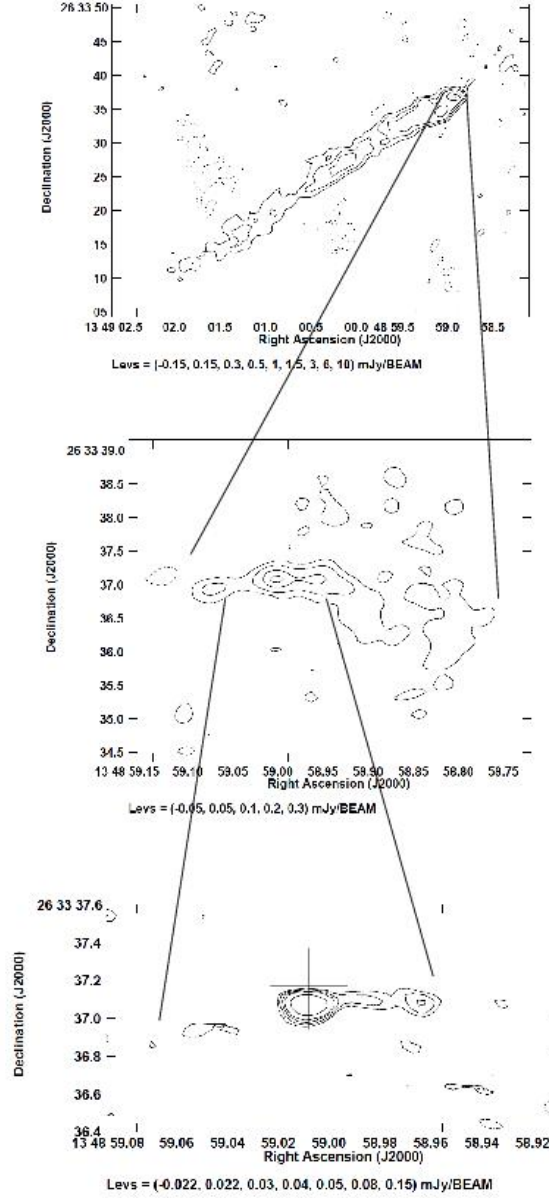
26 33 50
45
40
35
30
25
20
15
10
05
Declination (J2000)
13 49 02.5 02.0 01.5 01.0 00.5 00.0 48 59.5 59.0 58.5
Right Ascension (J2000)
Levs = (-0.15, 0.15, 0.3, 0.5, 1, 1.5, 3, 6, 10) mJy/BEAM

26 33 39.0
38.5
38.0
37.5
37.0
36.5
36.0
35.5
35.0
34.5
Declination (J2000)
13 48 59.15 59.10 59.05 59.00 58.95 58.90 58.85 58.80 58.75
Right Ascension (J2000)
Levs = (-0.05, 0.05, 0.1, 0.2, 0.3) mJy/BEAM

26 33 37.6
37.4
37.2
37.0
36.8
36.6
36.4
Declination (J2000)
13 48 59.08 59.06 59.04 59.02 59.00 58.98 58.96 58.94 58.92
Right Ascension (J2000)
Levs = (-0.022, 0.022, 0.03, 0.04, 0.05, 0.08, 0.15) mJy/BEAM